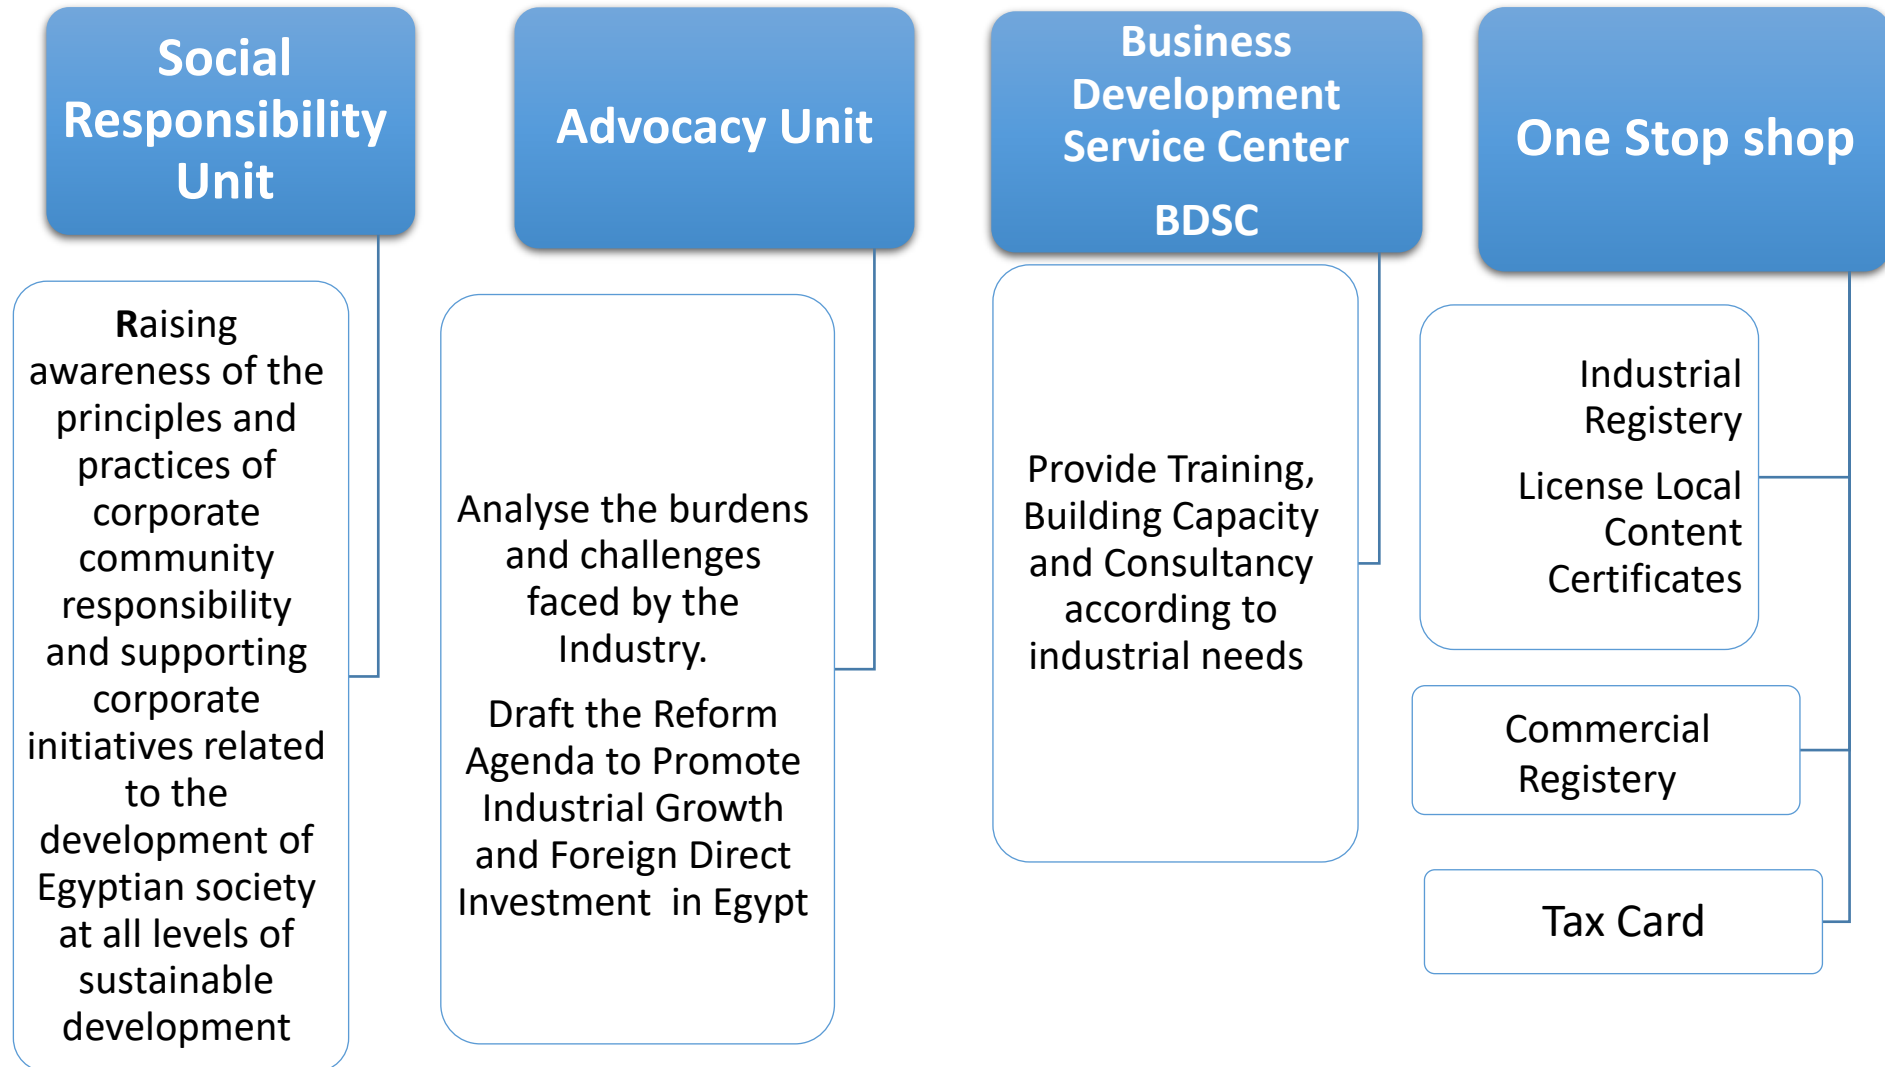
Social Responsibility Unit

Raising awareness of the principles and practices of corporate community responsibility and supporting corporate initiatives related to the development of Egyptian society at all levels of sustainable development

Advocacy Unit

Analyse the burdens and challenges faced by the Industry.

Draft the Reform Agenda to Promote Industrial Growth and Foreign Direct Investment in Egypt

Business Development Service Center

BDSC

Provide Training, Building Capacity and Consultancy according to industrial needs

One Stop shop

Industrial Registery

License Local Content Certificates

Commercial Registery

Tax Card